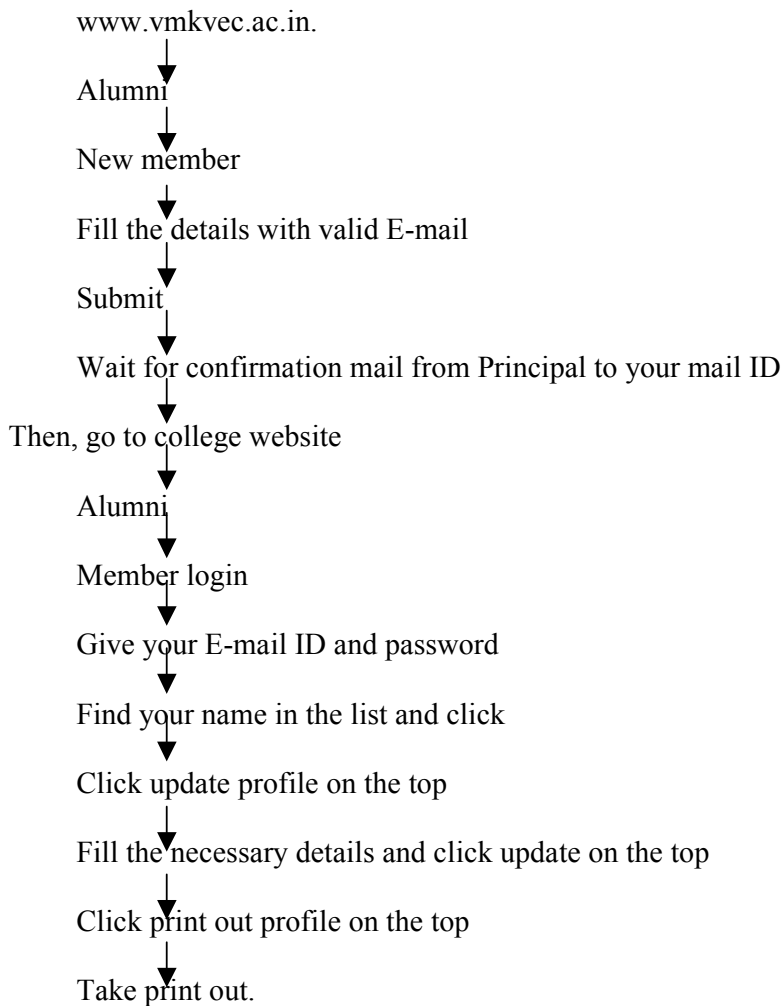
www.vmkvec.ac.in.

Alumni

New member

Fill the details with valid E-mail

Submit

Wait for confirmation mail from Principal to your mail ID

Then, go to college website

Alumni

Member login

Give your E-mail ID and password

Find your name in the list and click

Click update profile on the top

Fill the necessary details and click update on the top

Click print out profile on the top

Take print out.